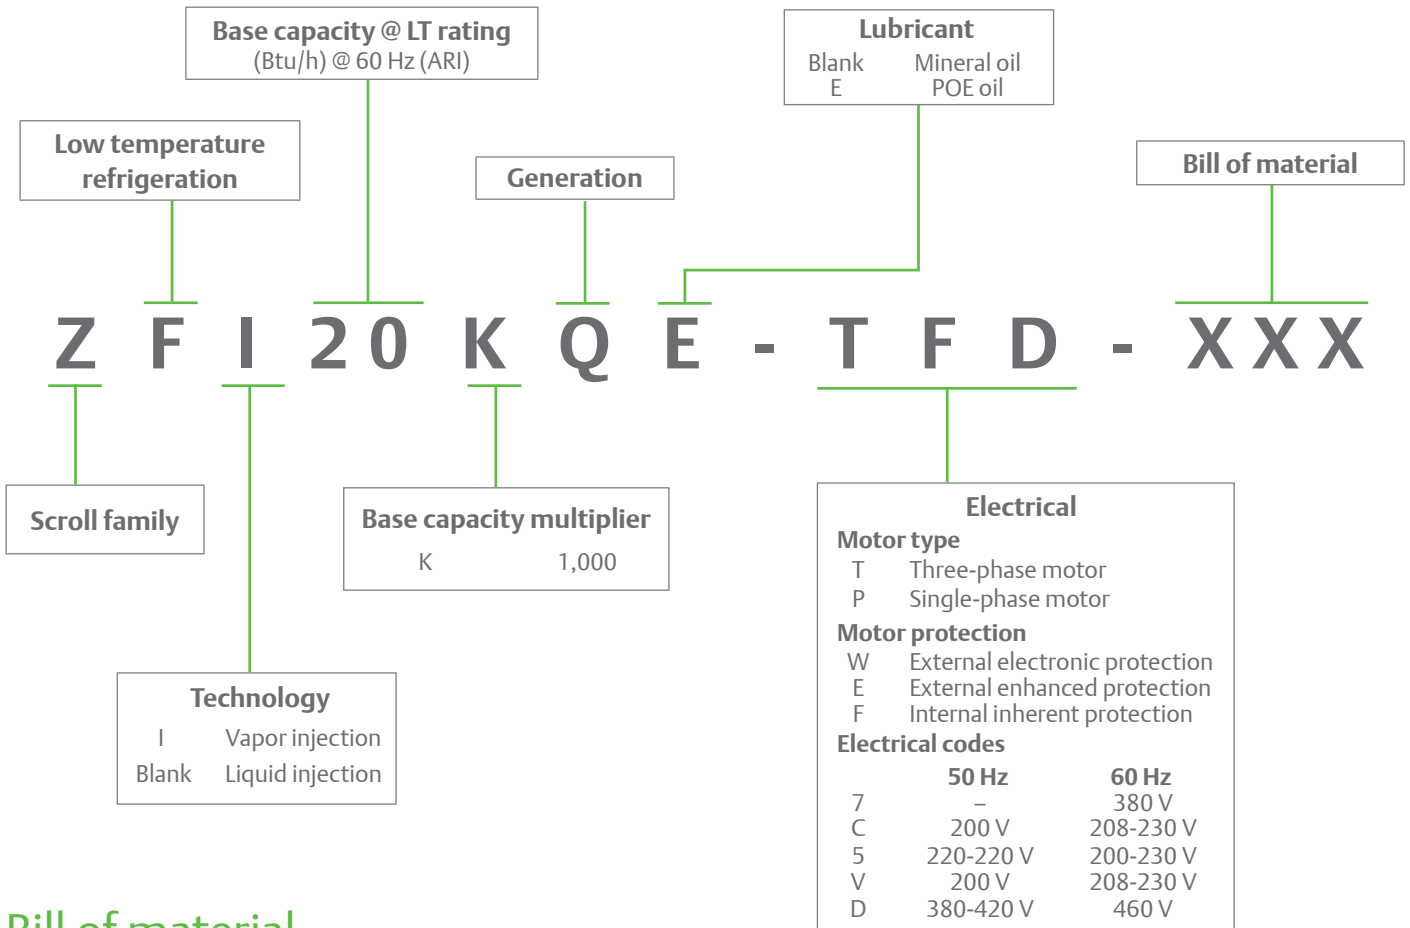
Base capacity @ LT rating
(Btu/h) @ 60 Hz (ARI)

Lubricant
Blank Mineral oil
E POE oil

Low temperature refrigeration

Generation

Bill of material

Z F I 20 K Q E - T F D - X X X

Scroll family

Base capacity multiplier
K 1,000

Technology
I Vapor injection
Blank Liquid injection

Electrical
Motor type
T Three-phase motor
P Single-phase motor
Motor protection
W External electronic protection
E External enhanced protection
F Internal inherent protection
Electrical codes

| | 50 Hz | 60 Hz |
|---|---|---|
| 7 | – | 380 V |
| C | 200 V | 208-230 V |
| 5 | 220-220 V | 200-230 V |
| V | 200 V | 208-230 V |
| D | 380-420 V | 460 V |

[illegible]